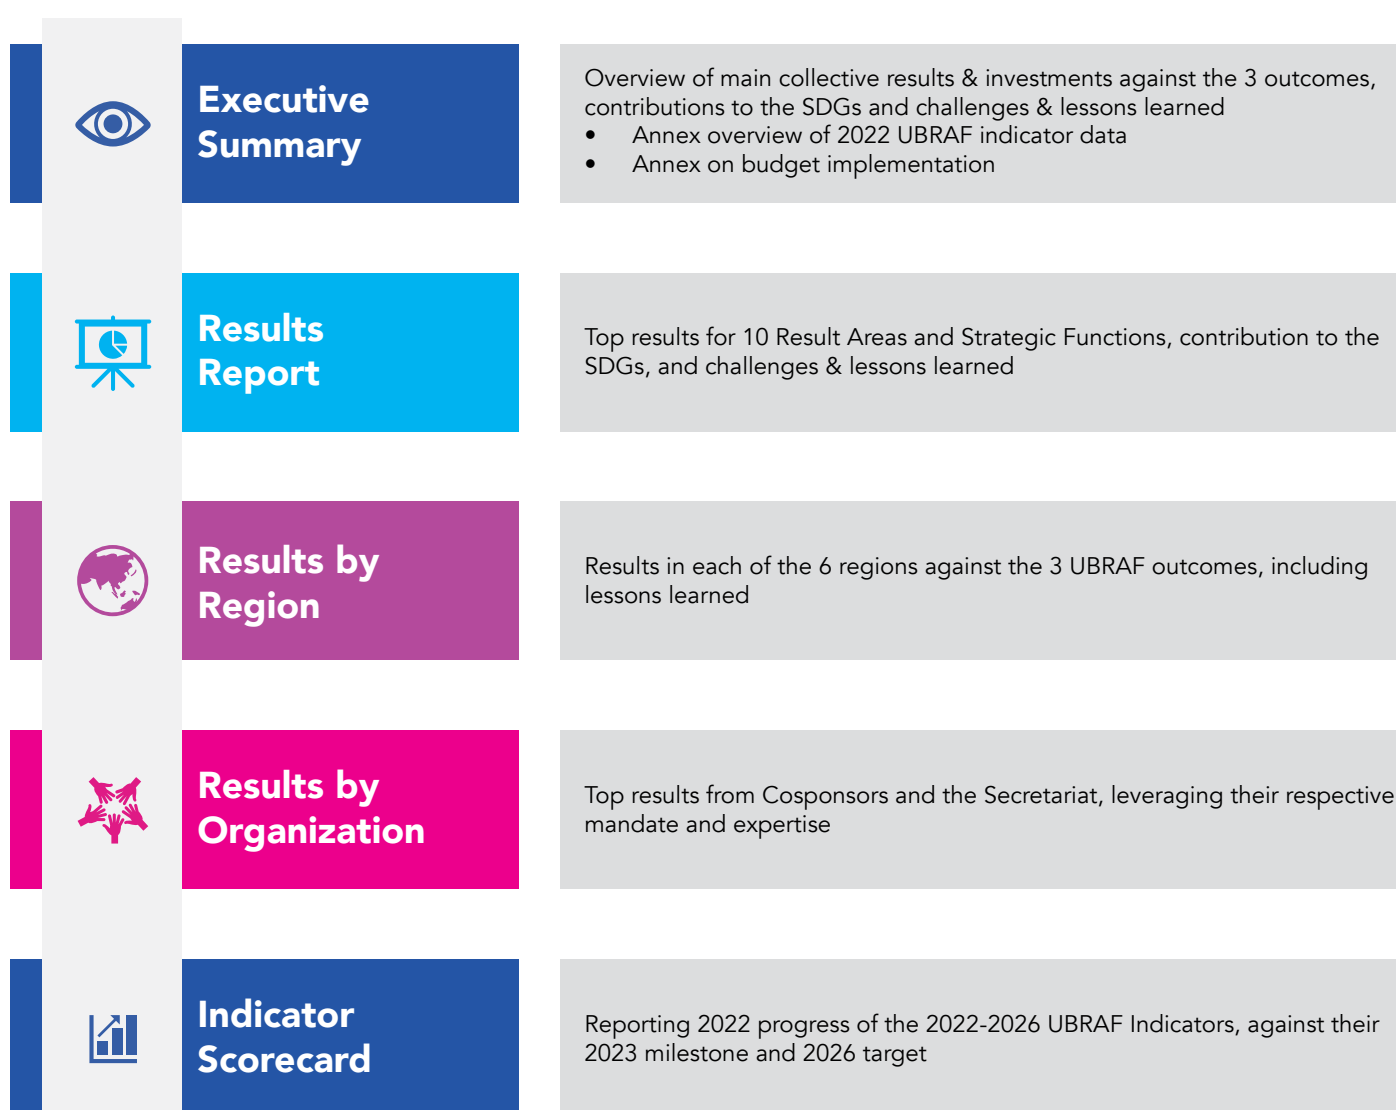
Executive Summary

Overview of main collective results & investments against the 3 outcomes, contributions to the SDGs and challenges & lessons learned
- Annex overview of 2022 UBRAF indicator data
- Annex on budget implementation

Results Report

Top results for 10 Result Areas and Strategic Functions, contribution to the SDGs, and challenges & lessons learned

Results by Region

Results in each of the 6 regions against the 3 UBRAF outcomes, including lessons learned

Results by Organization

Top results from Cosponsors and the Secretariat, leveraging their respective mandate and expertise

Indicator Scorecard

Reporting 2022 progress of the 2022-2026 UBRAF Indicators, against their 2023 milestone and 2026 target